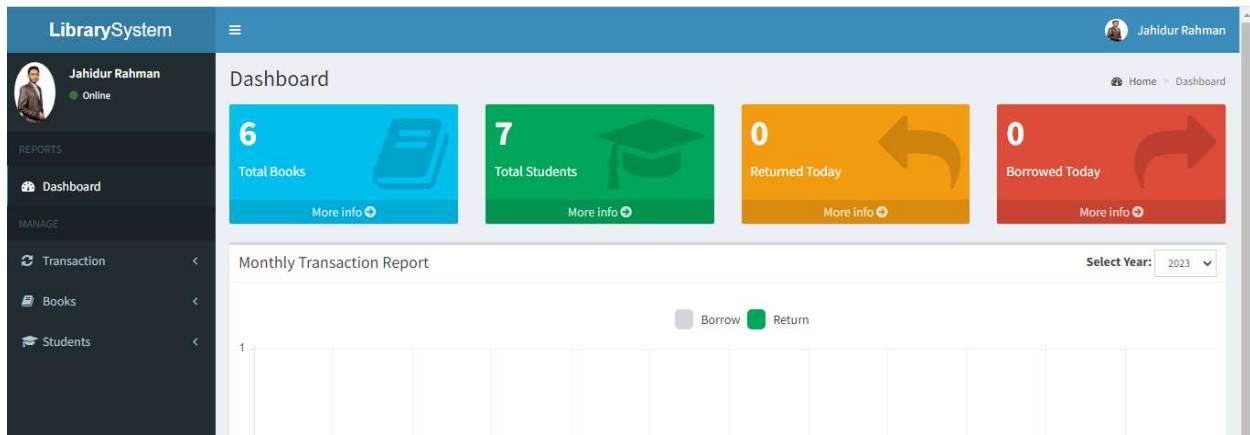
LibrarySystem

Jahidur Rahman

Jahidur Rahman
Online

REPORTS

Dashboard

MANAGE

Transaction

Books

Students

Dashboard

Home > Dashboard

6
Total Books
More info

7
Total Students
More info

0
Returned Today
More info

0
Borrowed Today
More info

Monthly Transaction Report

Select Year: 2023

Borrow Return

1